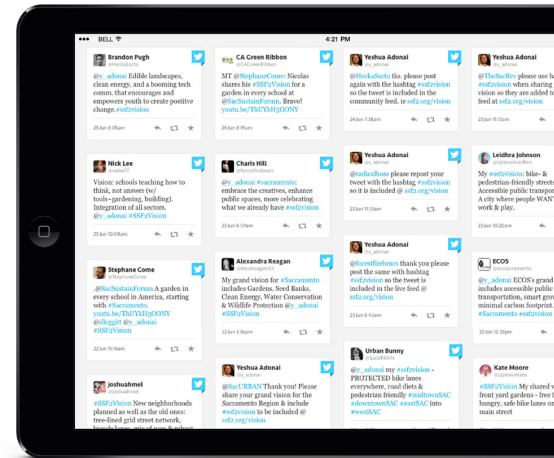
BELL
4:21 PM

Brandon Pugh
@HecksSacto
@y_adonai Edible landscapes, clean energy, and a booming tech comm. that encourages and empowers youth to create positive change.#ssf2vision
25 Jun 8:05am

Nick Lee
@nalee77
Vision: schools teaching how to think, not answer (w/ tools–gardening, building). Integration of all sectors. #y_adonai #SSF2Vision
23 Jun 5:48pm

Stephane Come
@StephaneComer
.@SacSustainForum A garden in every school in America, starting with #Sacramento. youtu.be/ThUYkH5OONY @dleggitt @y_adonai #SSF2Vision
22 Jun 11:18am

joshuahmel
@joshuahmel
#SSF2Vision New neighborhoods planned as well as the old ones: tree-lined grid street network, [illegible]

CA Green Ribbon
@CAGreenRibbon
MT @StephaneComer: Nicolas shares his #SSF2Vision for a garden in every school at @SacSustainForum. Bravo! youtu.be/ThUYkH5OONY
24 Jun 6:20pm

Charis Hill
@ForestFireTears
@y_adonai #sacramento: embrace the creatives, enhance public spaces, more celebrating what we already have #ssf2vision
22 Jun 8:47pm

Alexandra Reagan
@AlexxReagan23
My grand vision for #Sacramento includes Gardens, Seed Banks, Clean Energy, Water Conservation & Wildlife Protection @y_adonai #SSF2Vision
22 Jun 8:20pm

Yeshua Adonai
@y_adonai
@SacURBAN Thank you! Please share your grand vision for the Sacramento Region & include #ssf2vision to be included @ ssf2.org/vision

Yeshua Adonai
@y_adonai
@HecksSacto tks. please post again with the hashtag #ssf2vision so the tweet is included in the community feed. ie ssf2.org/vision
24 Jun 9:48am

Yeshua Adonai
@y_adonai
@radicalhose please repost your tweet with the hashtag #ssf2vision so it is included @ ssf2.org/vision
23 Jun 11:13am

Yeshua Adonai
@y_adonai
@forestfirehears thank you! please post the same with hashtag #ssf2vision so the tweet is included in the live feed @ ssf2.org/vision
22 Jun 9:09pm

Urban Bunny
@SacURBAN
@y_adonai #ssf2vision - PROTECTED bike lanes everywhere, road diets & pedestrian friendly #midtownSAC #downtownSAC #eastSAC into #westSAC
22 Jun 10:12am

Yeshua Adonai
@y_adonai
@TheSacRev please share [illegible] vision so they are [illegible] added to the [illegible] feed at ssf2.org/vision

Leidhra Johnson
@LeidhraJohnson
#ssf2vision: bike- & pedestrian-friendly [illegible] Accessible public transpor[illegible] A city where people WAN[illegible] work & play.

ECOS
@ecosacramento
@y_adonai ECOS's grand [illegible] includes accessible public transportation, smart grow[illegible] minimal carbon footprint. #Sacramento #ssf2vision

Kate Moore
@KateMoore
#SSF2Vision My shared v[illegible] front yard gardens - free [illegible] hungry, safe bike lanes on main street